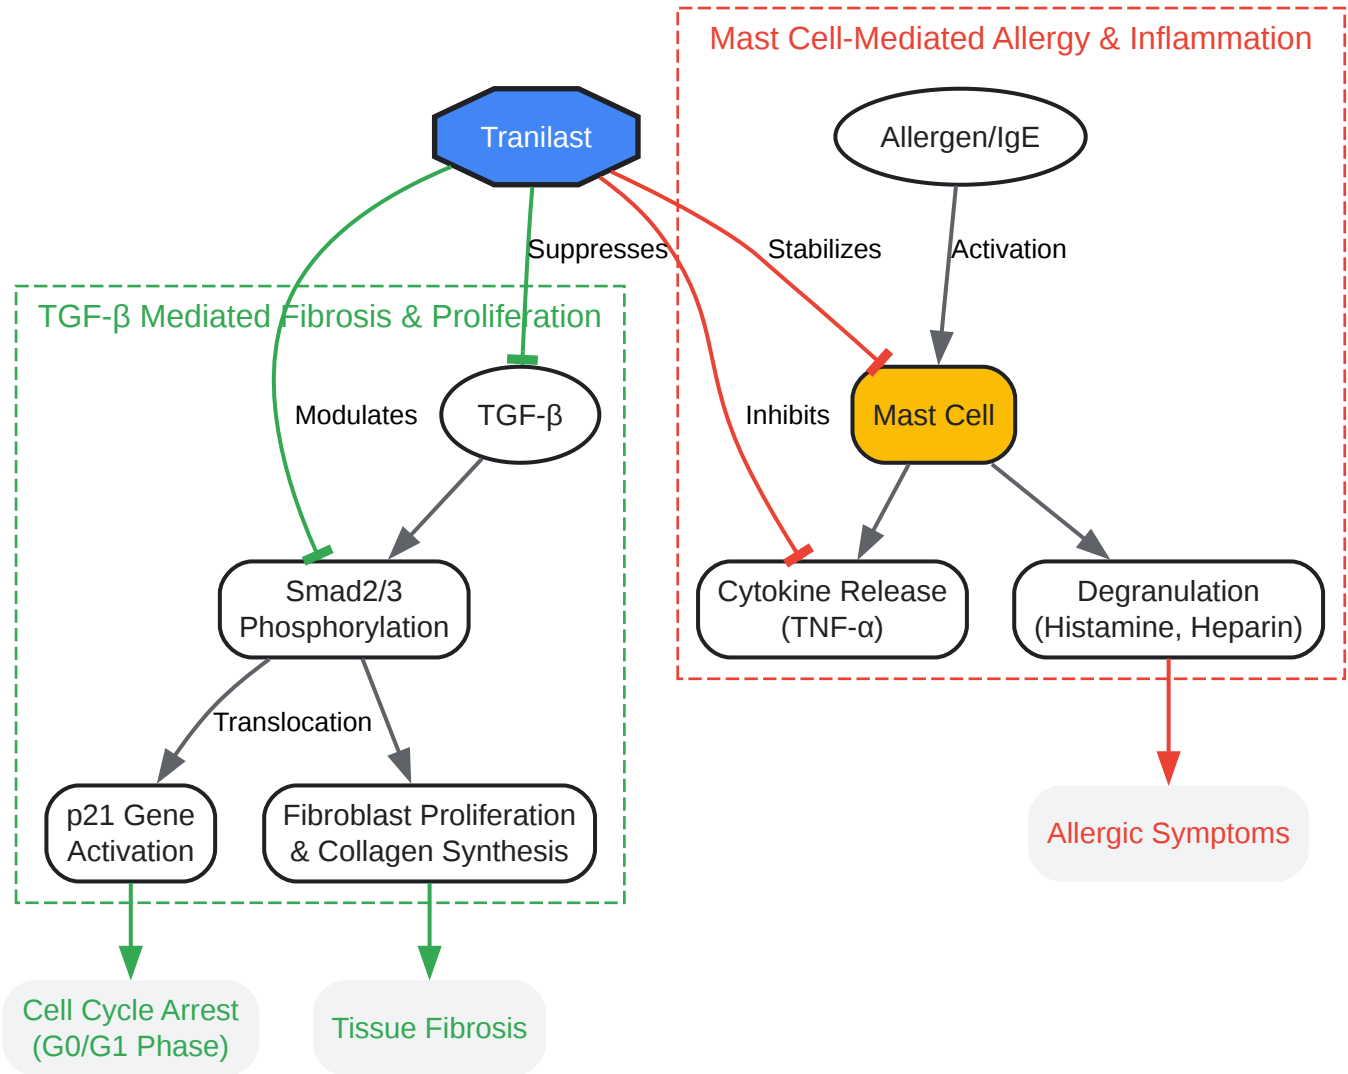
Mast Cell-Mediated Allergy & Inflammation

Tranilast

Allergen/IgE

Suppresses

Stabilizes

Activation

TGF-β Mediated Fibrosis & Proliferation

Modulates

TGF-β

Inhibits

Mast Cell

Smad2/3 Phosphorylation

Cytokine Release (TNF-α)

Degranulation (Histamine, Heparin)

Translocation

p21 Gene Activation

Fibroblast Proliferation & Collagen Synthesis

Allergic Symptoms

Cell Cycle Arrest (G0/G1 Phase)

Tissue Fibrosis